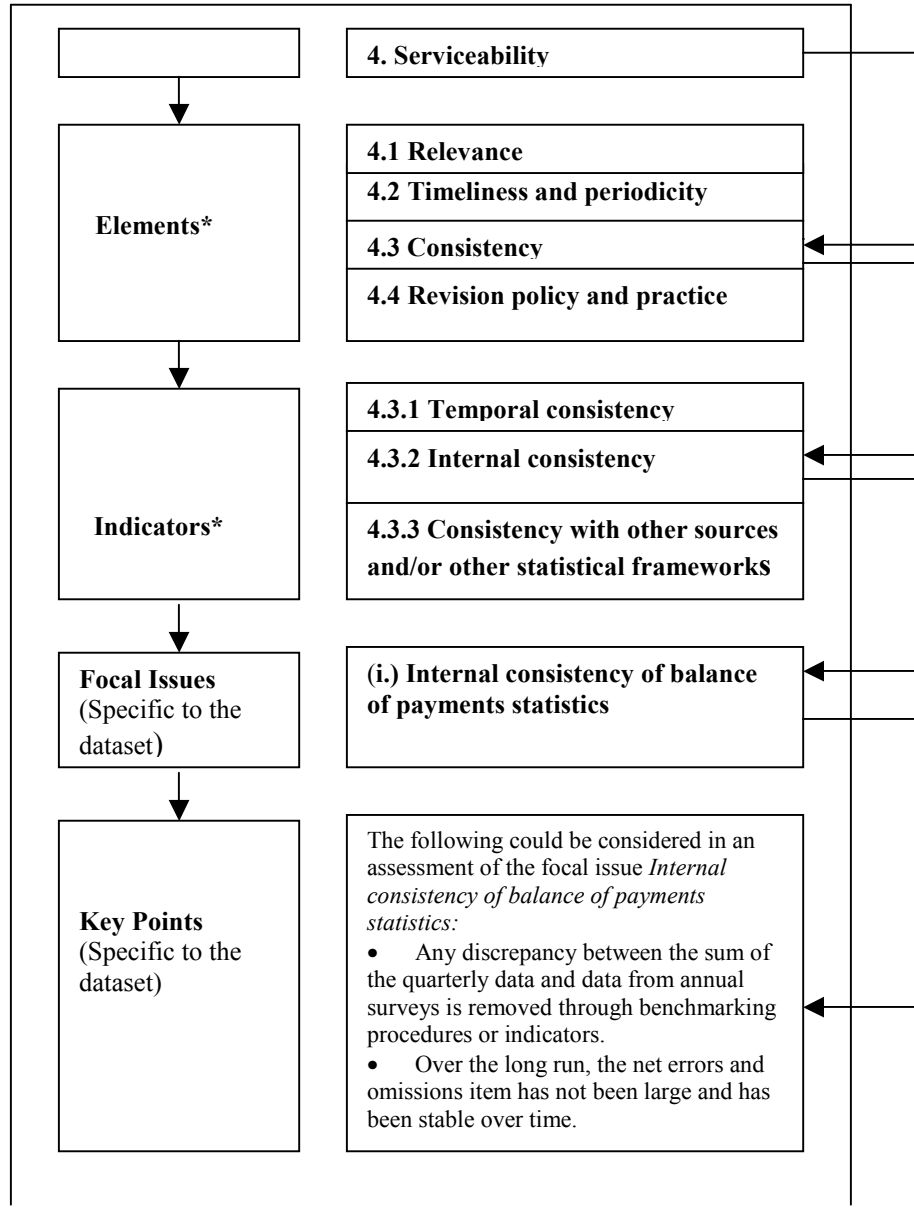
4. Serviceability

Elements*

4.1 Relevance

4.2 Timeliness and periodicity

4.3 Consistency

4.4 Revision policy and practice

Indicators*

4.3.1 Temporal consistency

4.3.2 Internal consistency

4.3.3 Consistency with other sources and/or other statistical frameworks

Focal Issues (Specific to the dataset)

(i.) Internal consistency of balance of payments statistics

Key Points (Specific to the dataset)

The following could be considered in an assessment of the focal issue *Internal consistency of balance of payments statistics:*

• Any discrepancy between the sum of the quarterly data and data from annual surveys is removed through benchmarking procedures or indicators.

• Over the long run, the net errors and omissions item has not been large and has been stable over time.